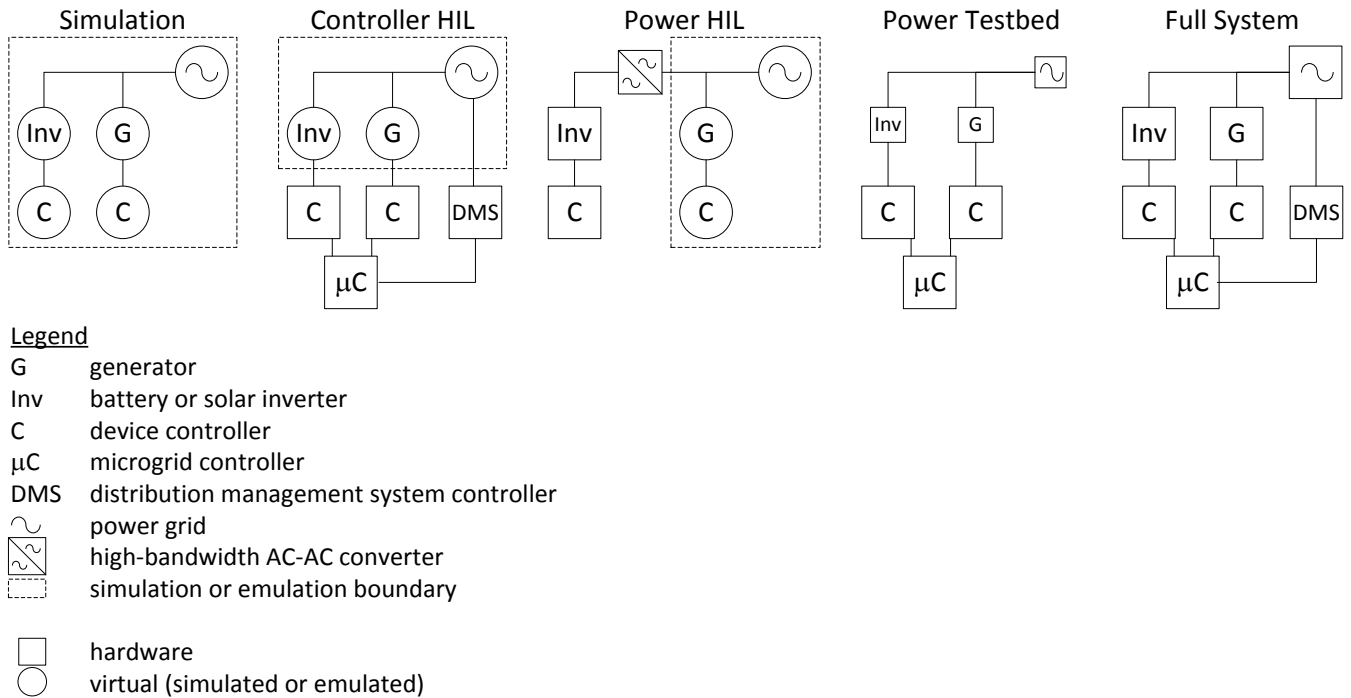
Simulation

Inv G C C

Controller HIL

Inv G C C DMS μC

Power HIL

Inv C G C

Power Testbed

Inv G C C μC

Full System

Inv G C C DMS μC

Legend
G generator
Inv battery or solar inverter
C device controller
μC microgrid controller
DMS distribution management system controller
power grid
high-bandwidth AC-AC converter
simulation or emulation boundary

hardware
virtual (simulated or emulated)